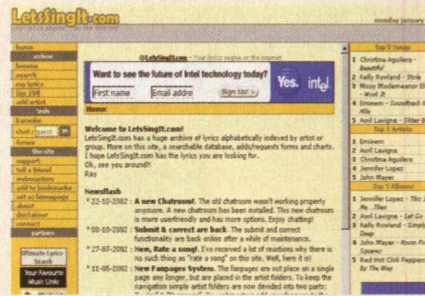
LetsSingIt.com

monday january

home
archive
browse
search
my lyrics
top 100
add artist
tools
karaoke
chat | guest
forums
the site
support
tell a friend
webmasters
add by bookmarklet
set as homepage
about
disclaimer
contact
partners

Ultimate Lyrics Search

Your Favourite Music Links

© LetsSingIt.com - Your source for lyrics on the internet

Want to see the future of Intel technology today?
First name
Email addre
Sign Up!
Yes. intel

Home

Welcome to LetsSingIt.com
LetsSingIt.com has a huge archive of lyrics alphabetically indexed by artist or group. More on this site, a searchable database, adds/requests forms and charts. I hope LetsSingIt.com has the lyrics you are looking for.
Ok, see you around!
Ray

Newsflash
* 22-10-2002 : A new Chatroom!. The old chatroom wasn't working properly anymore. A new chatroom has been installed. This new chatroom is more userfriendly and has more options. Enjoy chatting!
* 09-10-2002 : Submit & correct are back. The submit and correct functionality are back online after a while of maintenance.
* 27-07-2002 : Yes, Rate a song!. I've received a lot of reactions why there is no such thing as "rate a song" on this site. Well, here it is!
* 15-06-2002 : New Fanpages System. The fanpages are not place on a single page any longer, but are placed in the artist folders. To keep the navigation simple artist folders are now divided into two parts:

Top 5 Songs
1 Christina Aguilera - Beautiful
2 Kelly Rowland - Stole
3 Missy Misdemeanor Elliott - Work It
4 Eminem - Soundtrack 8 Mile
5 Avril Lavigne - Sk8er Boi
Top 5 Artists
1 Eminem
2 Avril Lavigne
3 Christina Aguilera
4 Jennifer Lopez
5 John Mayer
Top 5 Albums
1 Jennifer Lopez - This Is Me...Then
2 Avril Lavigne - Let Go
3 Kelly Rowland - Simply Deep
4 John Mayer - Room For Squares
5 Red Hot Chili Peppers - By The Way